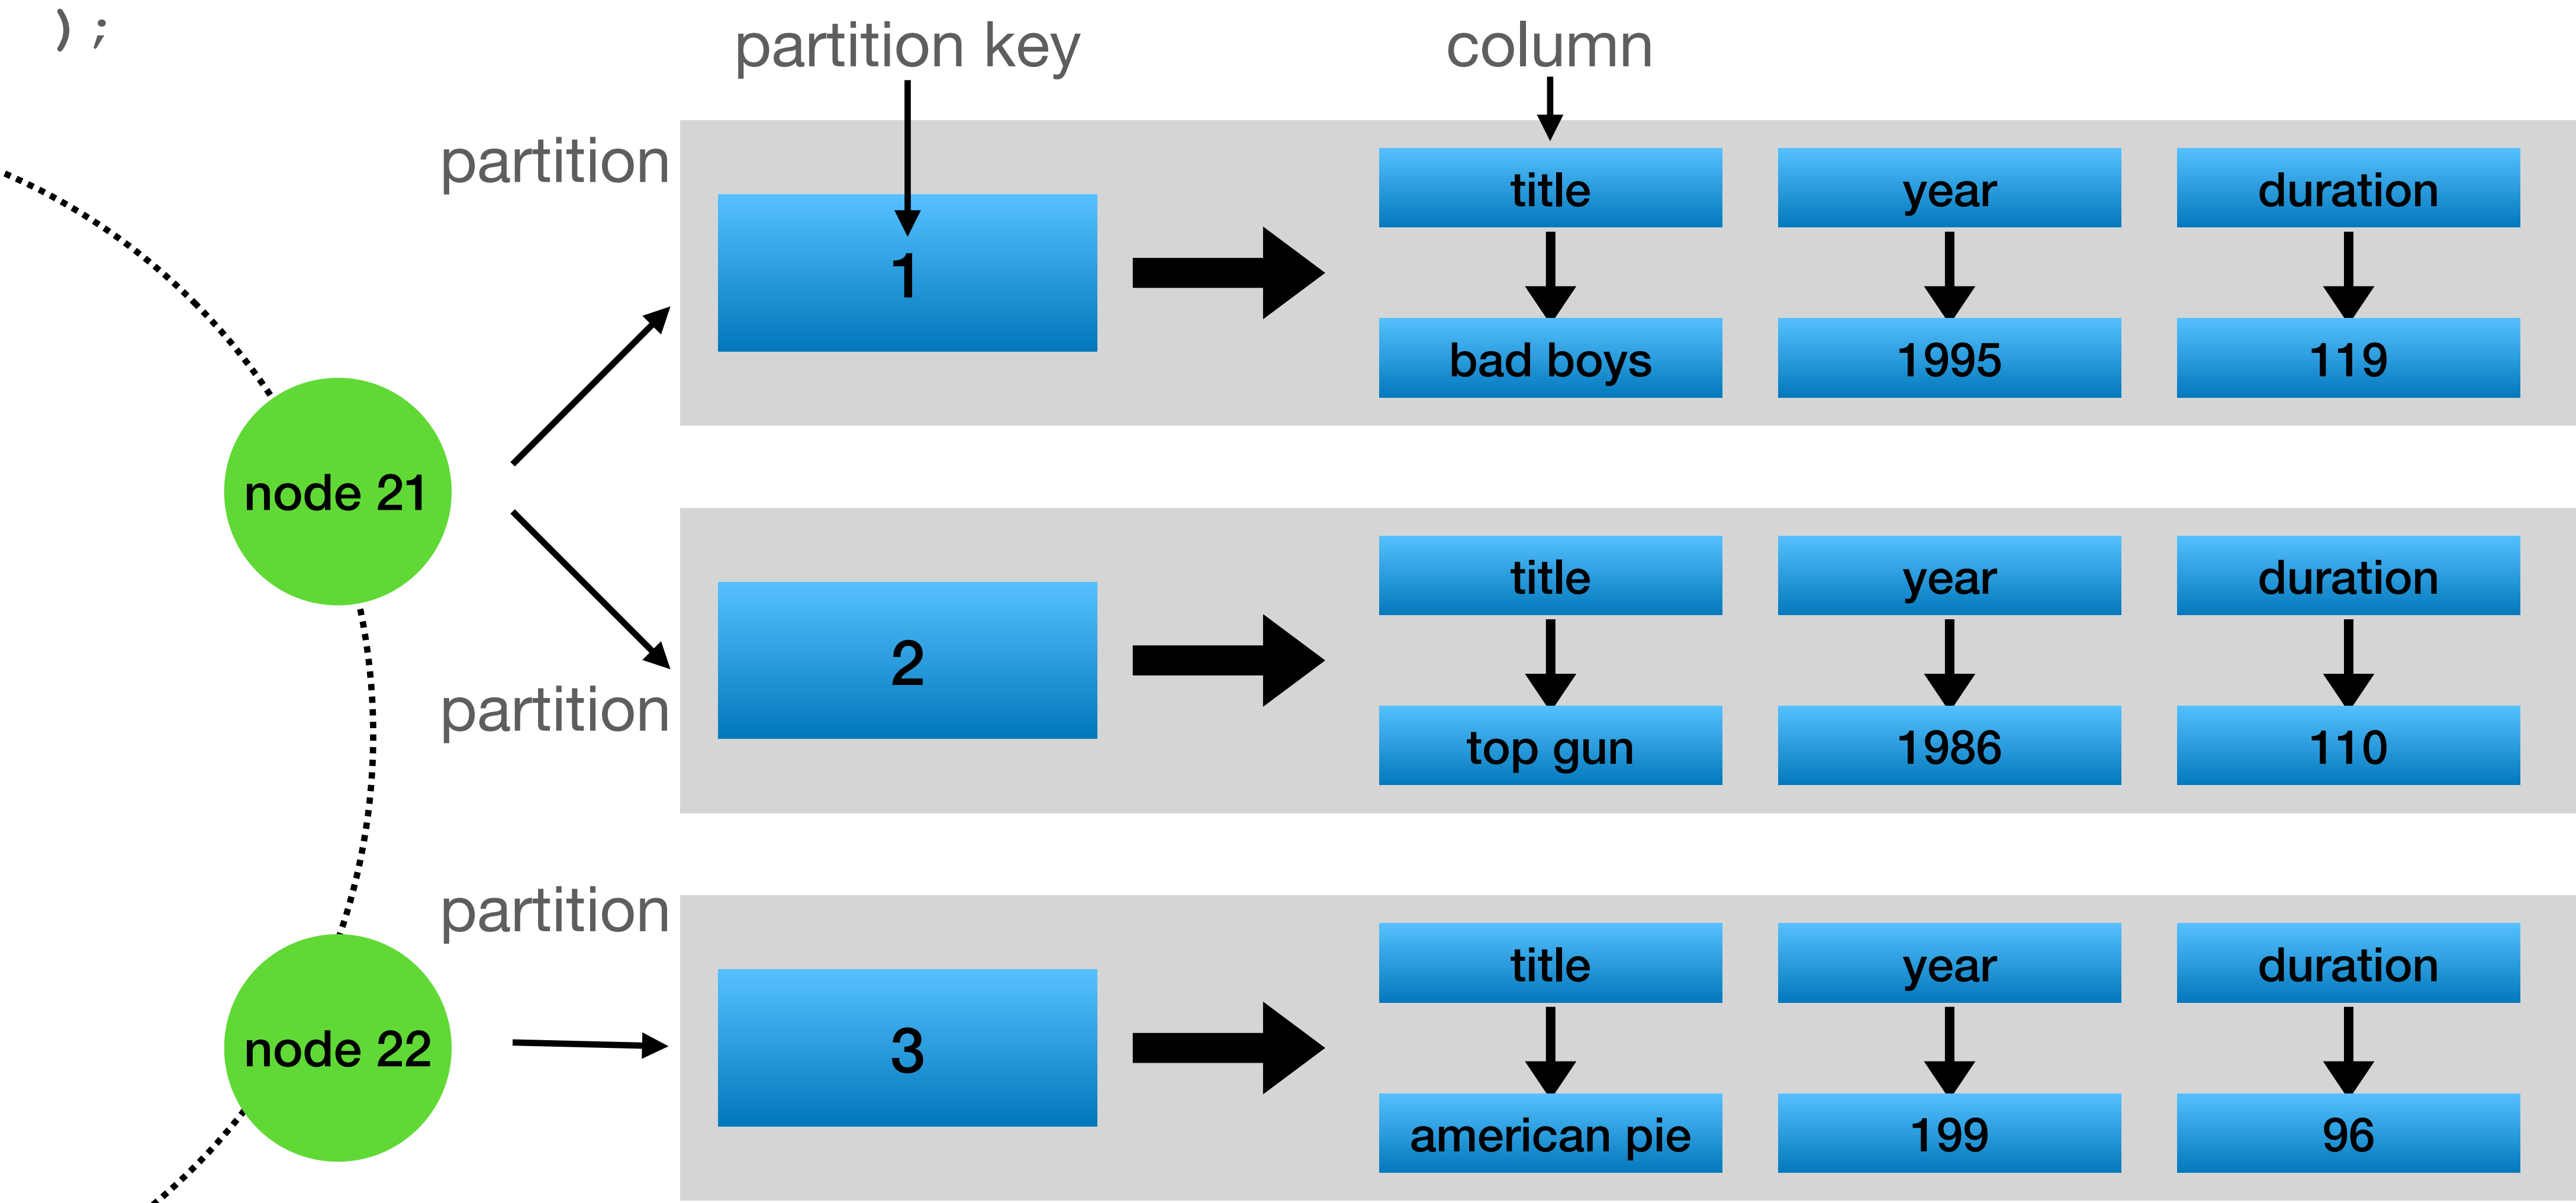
);

partition key

column

partition

1

title

year

duration

bad boys

1995

119

node 21

2

title

year

duration

partition

top gun

1986

110

partition

node 22

3

title

year

duration

american pie

199

96